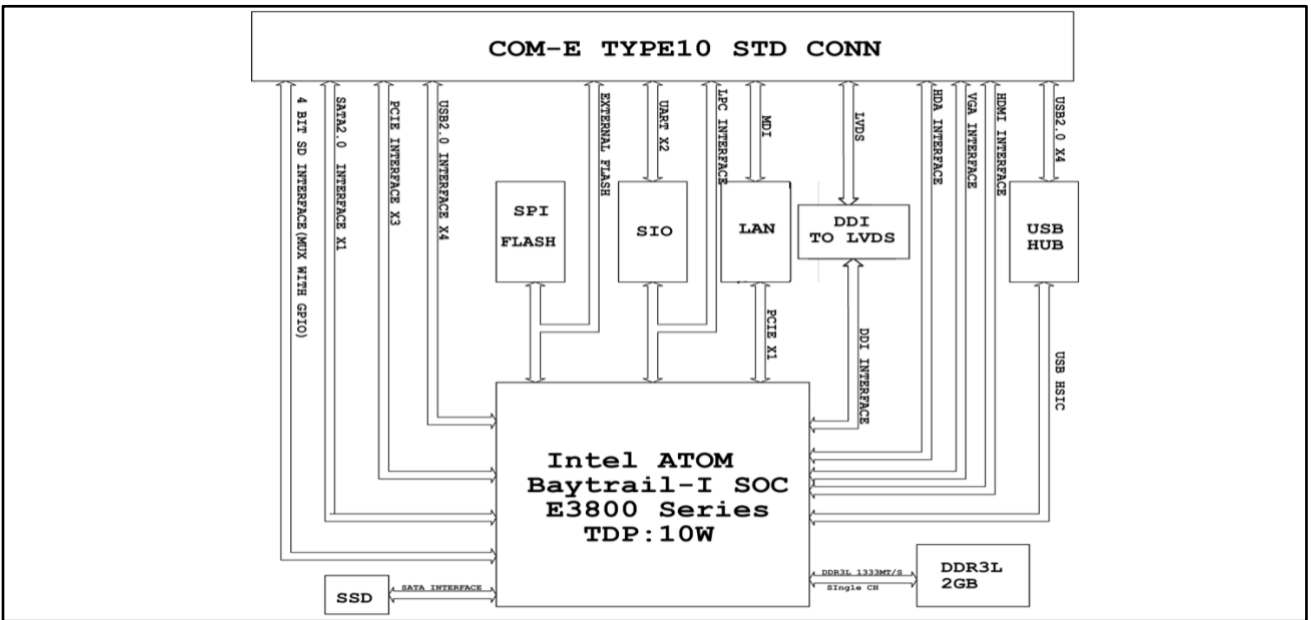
COM-E TYPE10 STD CONN

4 BIT SD INTERFACE(MUX WITH GPIO)

SATA2.0 INTERFACE X1

PCIE INTERFACE X3

USB2.0 INTERFACE X4

EXTERNAL FLASH

UART X2

LPC INTERFACE

MDI

LVDS

HDA INTERFACE

VGA INTERFACE

HDMI INTERFACE

USB2.0 X4

SPI FLASH

SIO

LAN

DDI TO LVDS

USB HUB

PCIE X1

DDI INTERFACE

USB HSIC

Intel ATOM Baytrail-I SOC E3800 Series TDP:10W

SSD

SATA INTERFACE

DDR3L 1333MT/S

SIngle CH

DDR3L 2GB